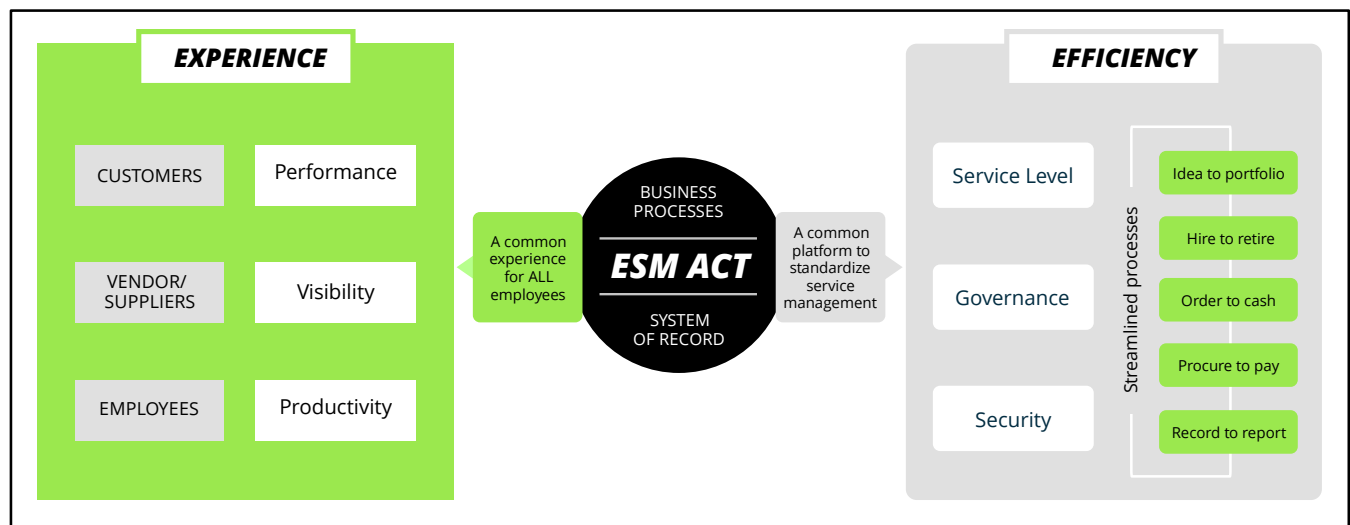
EXPERIENCE

CUSTOMERS

Performance

VENDOR/ SUPPLIERS

Visibility

EMPLOYEES

Productivity

A common experience for ALL employees

BUSINESS PROCESSES

ESM ACT

SYSTEM OF RECORD

A common platform to standardize service management

EFFICIENCY

Service Level

Governance

Security

Streamlined processes

Idea to portfolio

Hire to retire

Order to cash

Procure to pay

Record to report